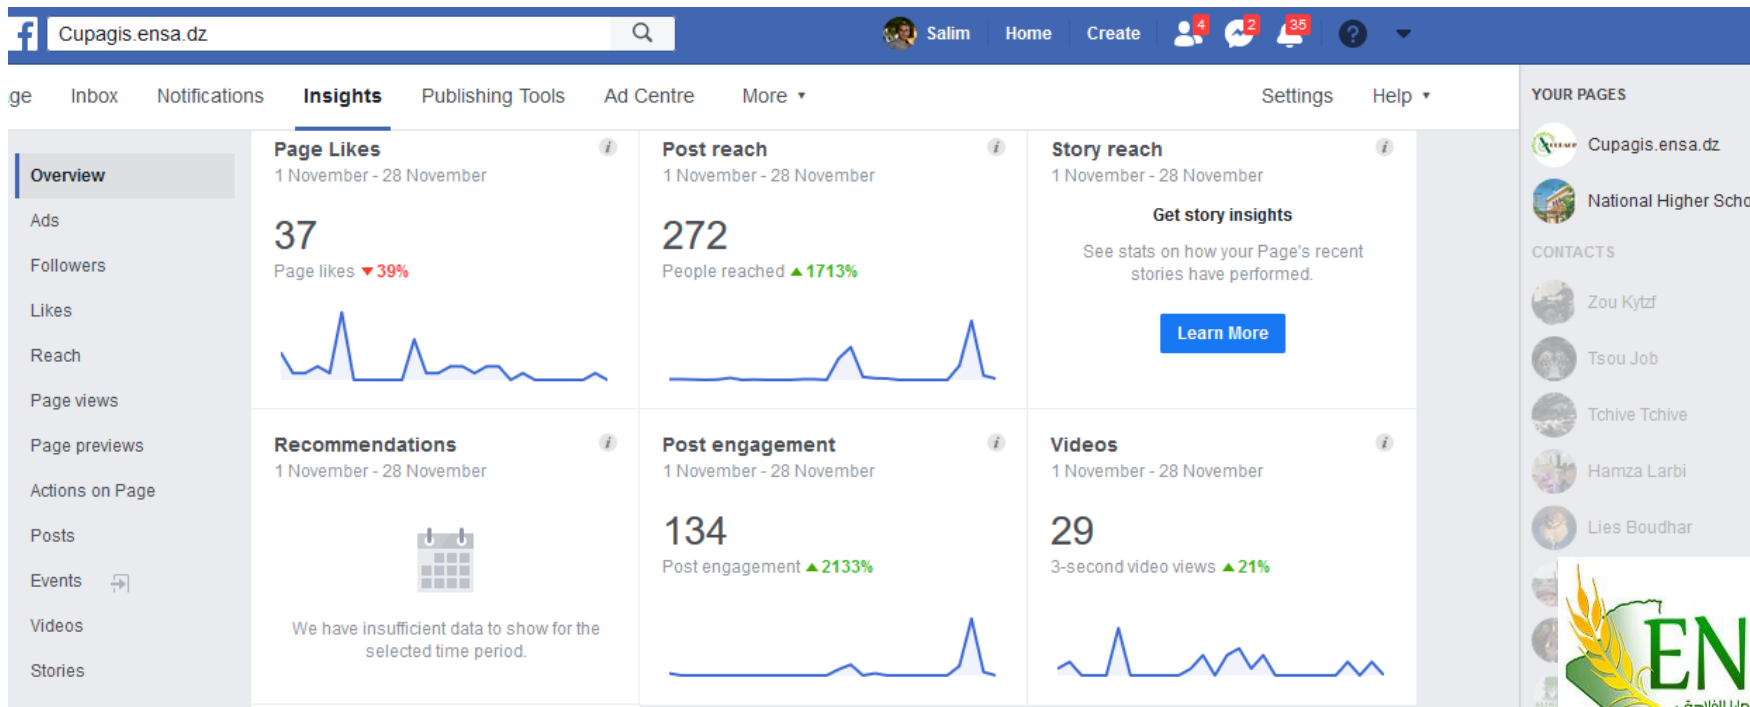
Cupagis.ensa.dz

Salim Home Create 4 2 35

ge Inbox Notifications Insights Publishing Tools Ad Centre More ▾ Settings Help ▾

Overview
Ads
Followers
Likes
Reach
Page views
Page previews
Actions on Page
Posts
Events
Videos
Stories

Page Likes
1 November - 28 November
37
Page likes ▾39%

Post reach
1 November - 28 November
272
People reached ▴1713%

Story reach
1 November - 28 November
Get story insights
See stats on how your Page's recent stories have performed.
Learn More

Recommendations
1 November - 28 November
We have insufficient data to show for the selected time period.

Post engagement
1 November - 28 November
134
Post engagement ▴2133%

Videos
1 November - 28 November
29
3-second video views ▴21%

YOUR PAGES
Cupagis.ensa.dz
National Higher Scho
CONTACTS
Zou Kytzf
Tsou Job
Tchive Tchive
Hamza Larbi
Lies Boudhar

EN